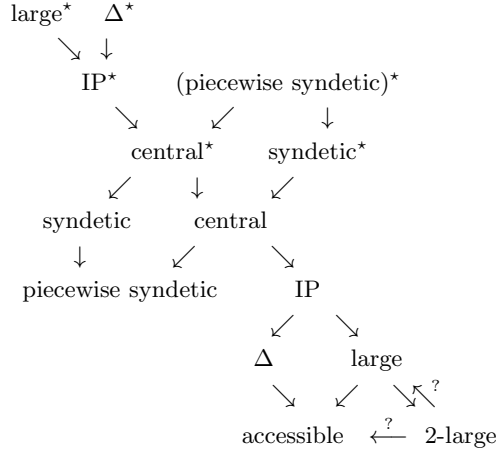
large$^\star$ $\Delta^\star$

$\searrow$ $\downarrow$

IP$^\star$ (piecewise syndetic)$^\star$

$\searrow$ $\swarrow$ $\downarrow$

central$^\star$ syndetic$^\star$

$\swarrow$ $\downarrow$ $\swarrow$

syndetic central

$\downarrow$ $\swarrow$ $\searrow$

piecewise syndetic IP

$\swarrow$ $\searrow$

$\Delta$ large

$\searrow$ $\swarrow$ $\searrow\nwarrow^?$

accessible $\overset{?}{\longleftarrow}$ 2-large